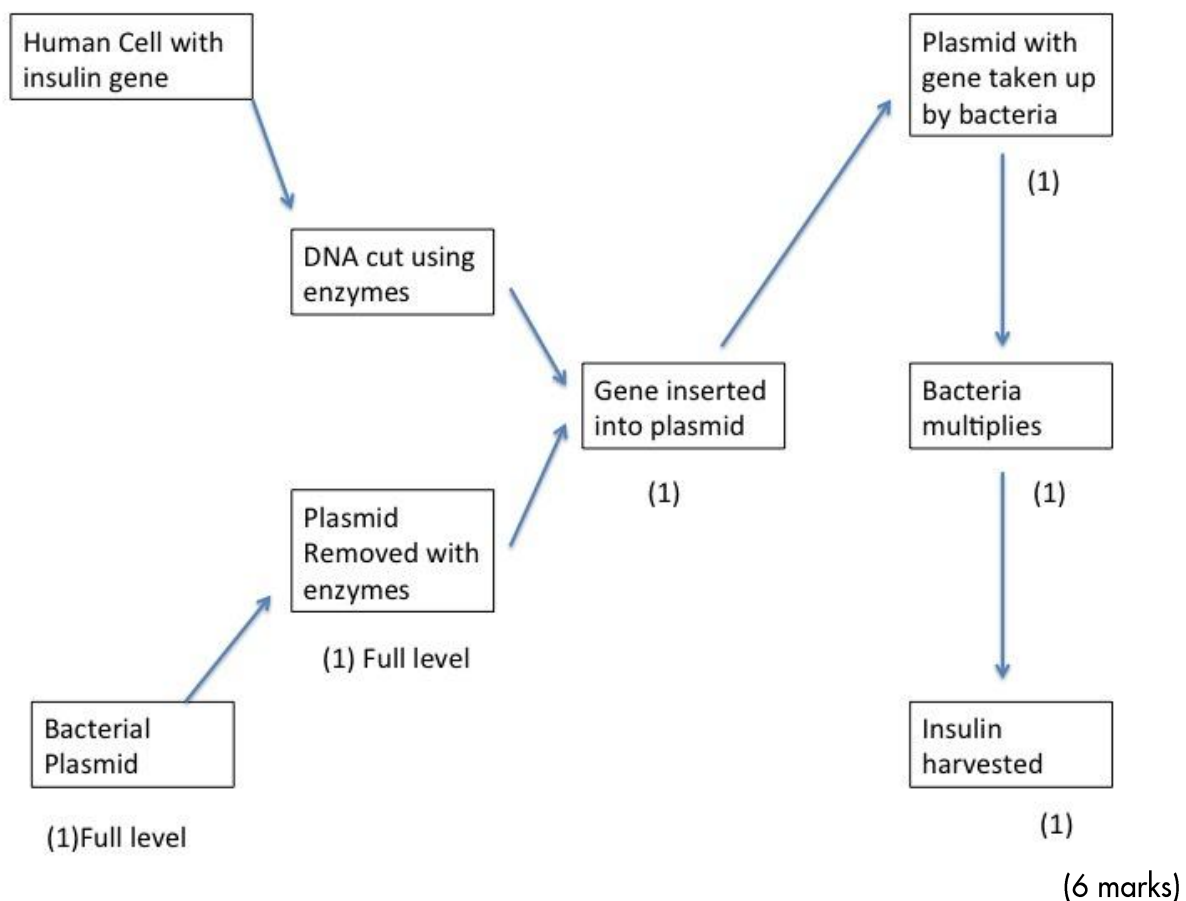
Human Cell with insulin gene

DNA cut using enzymes

Plasmid with gene taken up by bacteria

(1)

Gene inserted into plasmid

(1)

Bacteria multiplies

(1)

Plasmid Removed with enzymes

(1) Full level

Insulin harvested

(1)

Bacterial Plasmid

(1)Full level

(6 marks)